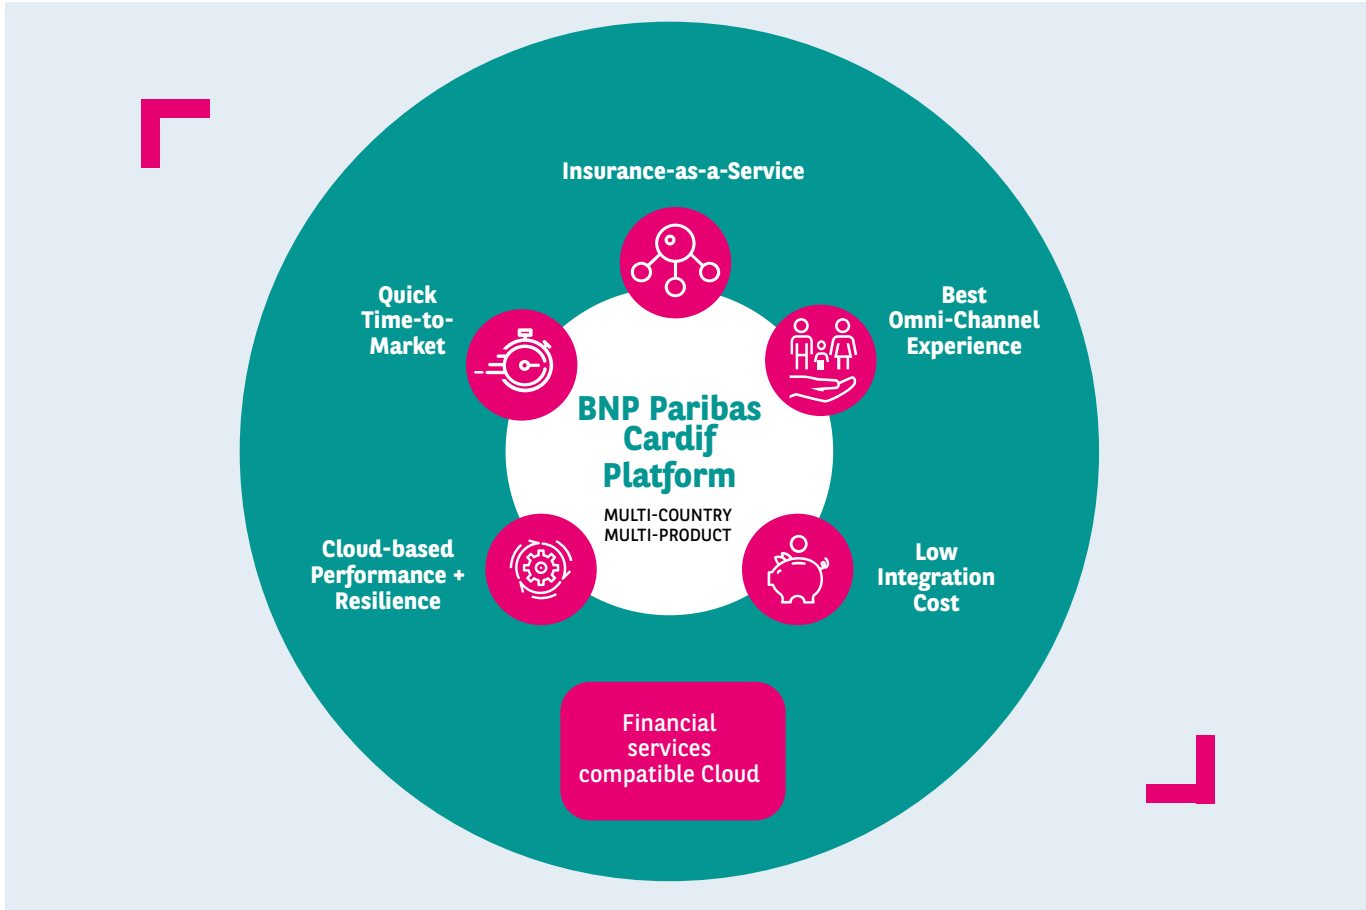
Insurance-as-a-Service

Quick Time-to-Market

Best Omni-Channel Experience

BNP Paribas Cardif Platform

MULTI-COUNTRY
MULTI-PRODUCT

Cloud-based Performance + Resilience

Low Integration Cost

Financial services compatible Cloud